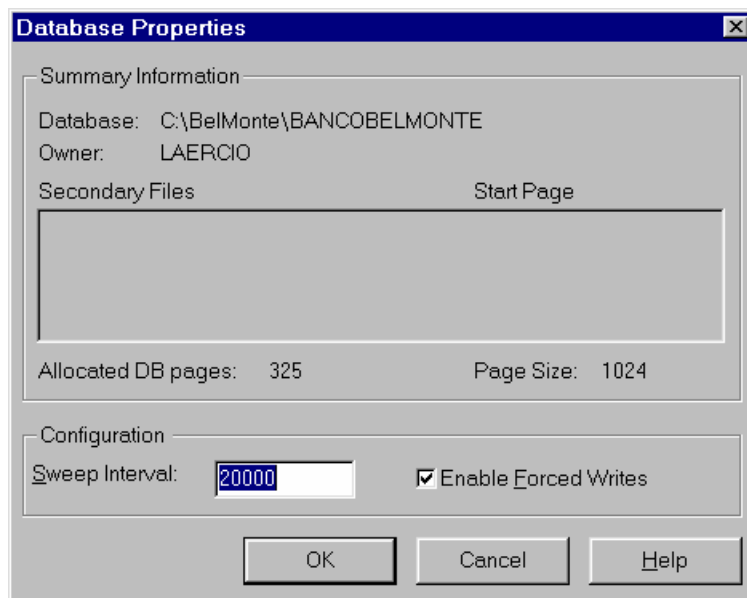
Database Properties

Summary Information

Database: C:\BelMonte\BANCOBELMONTE

Owner: LAERCIO

Secondary Files

Start Page

Allocated DB pages: 325

Page Size: 1024

Configuration

Sweep Interval: 20000

Enable Forced Writes

OK

Cancel

Help